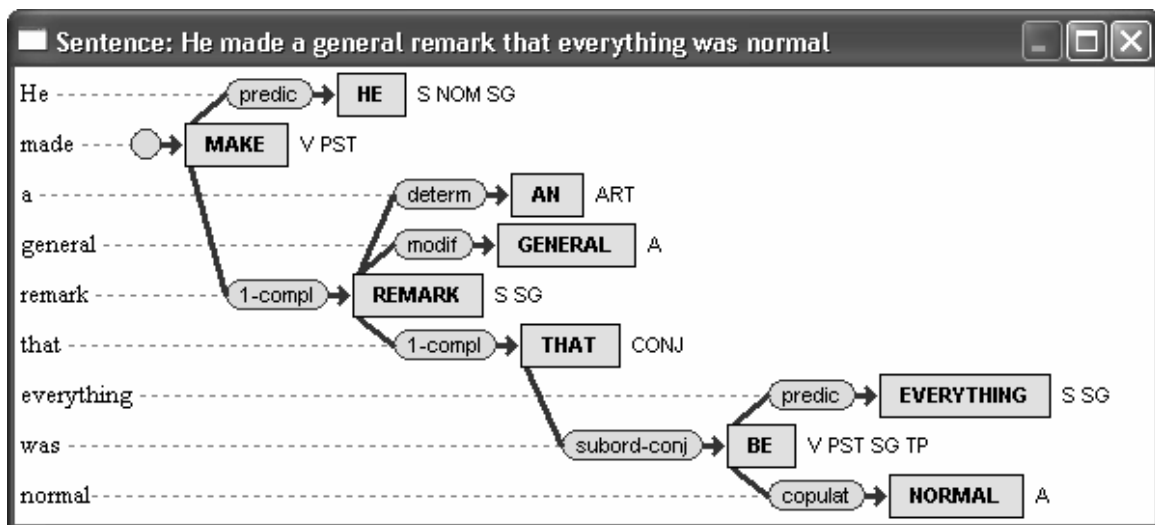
Sentence: He made a general remark that everything was normal

He predic HE S NOM SG
made MAKE V PST
a determ AN ART
general modif GENERAL A
remark 1-compl REMARK S SG
that 1-compl THAT CONJ
everything predic EVERYTHING S SG
was subord-conj BE V PST SG TP
normal copulat NORMAL A